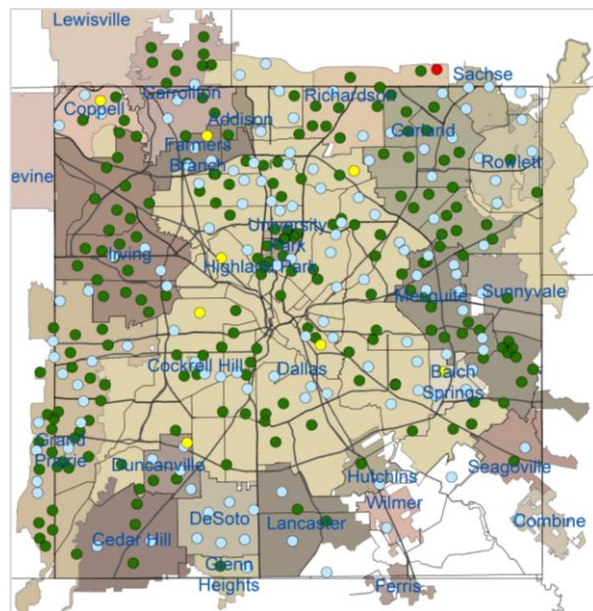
Lewisville
Sachse
Coppell
Carrollton
Richardson
Addison
Farmers Branch
Garland
Rowlett
evine
University Park
Irving
Highland Park
Mesquite
Sunnyvale
Cockrell Hill
Dallas
Balch Springs
Grand Prairie
Duncanville
Hutchins
Seagoville
Wilmer
DeSoto
Lancaster
Combine
Cedar Hill
Glenn Heights
Ferris